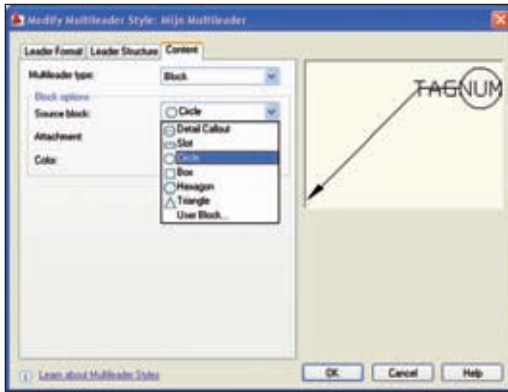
Modify Multileader Style: Mijn Multileader

Leader Format | Leader Structure | Content

Multileader type: Block

Block options

Source block: Circle

Attachment

Color:

Detail Callout
Slot
Circle
Box
Hexagon
Triangle
User Block...

TAGNUM

Learn about Multileader Styles

OK | Cancel | Help